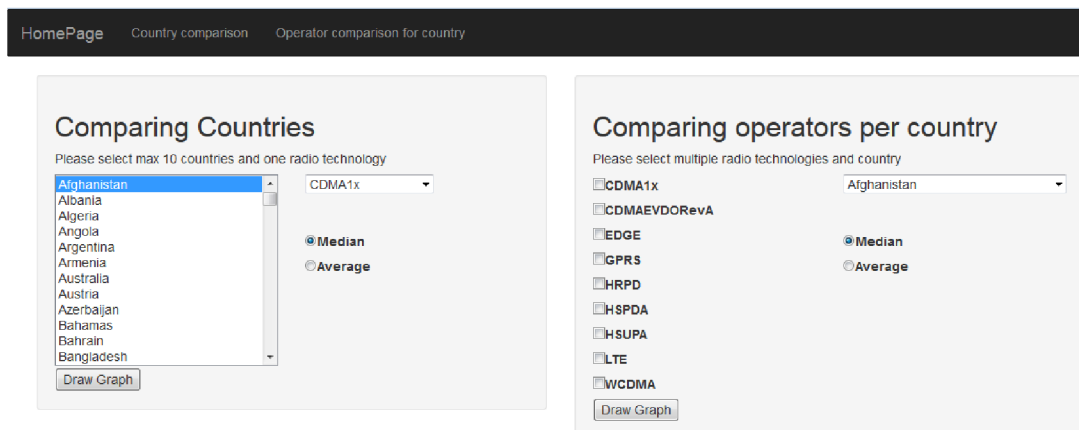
HomePage Country comparison Operator comparison for country

Comparing Countries

Please select max 10 countries and one radio technology

Afghanistan
Albania
Algeria
Angola
Argentina
Armenia
Australia
Austria
Azerbaijan
Bahamas
Bahrain
Bangladesh

CDMA1x

Median
Average

Draw Graph

Comparing operators per country

Please select multiple radio technologies and country

CDMA1x
CDMAEVDORevA
EDGE
GPRS
HRPD
HSPDA
HSUPA
LTE
WCDMA

Afghanistan

Median
Average

Draw Graph